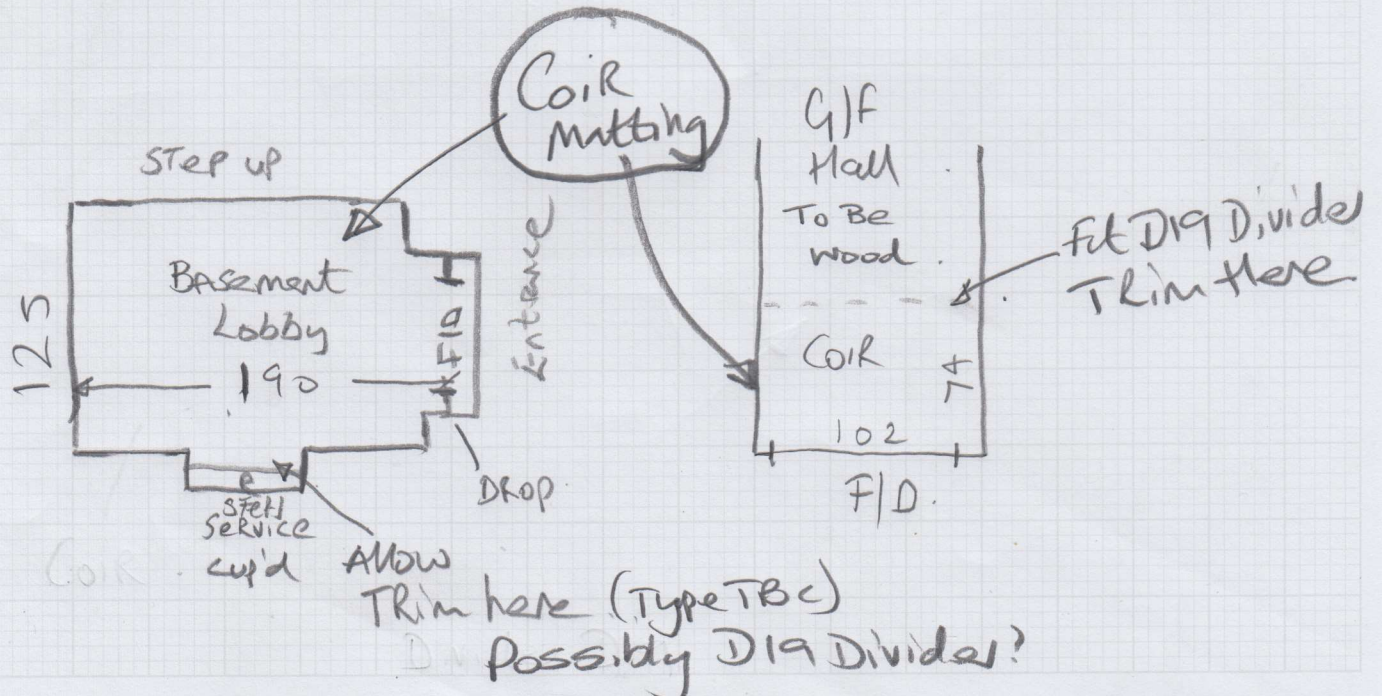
CoiR Matting

STEP UP

Basement Lobby

125

190

104

Entrance

DROP

STEP Service cup'd

Allow TRim here (Type TBC) Possibly D19 Divider?

G/F Hall To Be wood

Fit D19 Divider TRim Here

CoiR

74

102

F/D.

CoiR